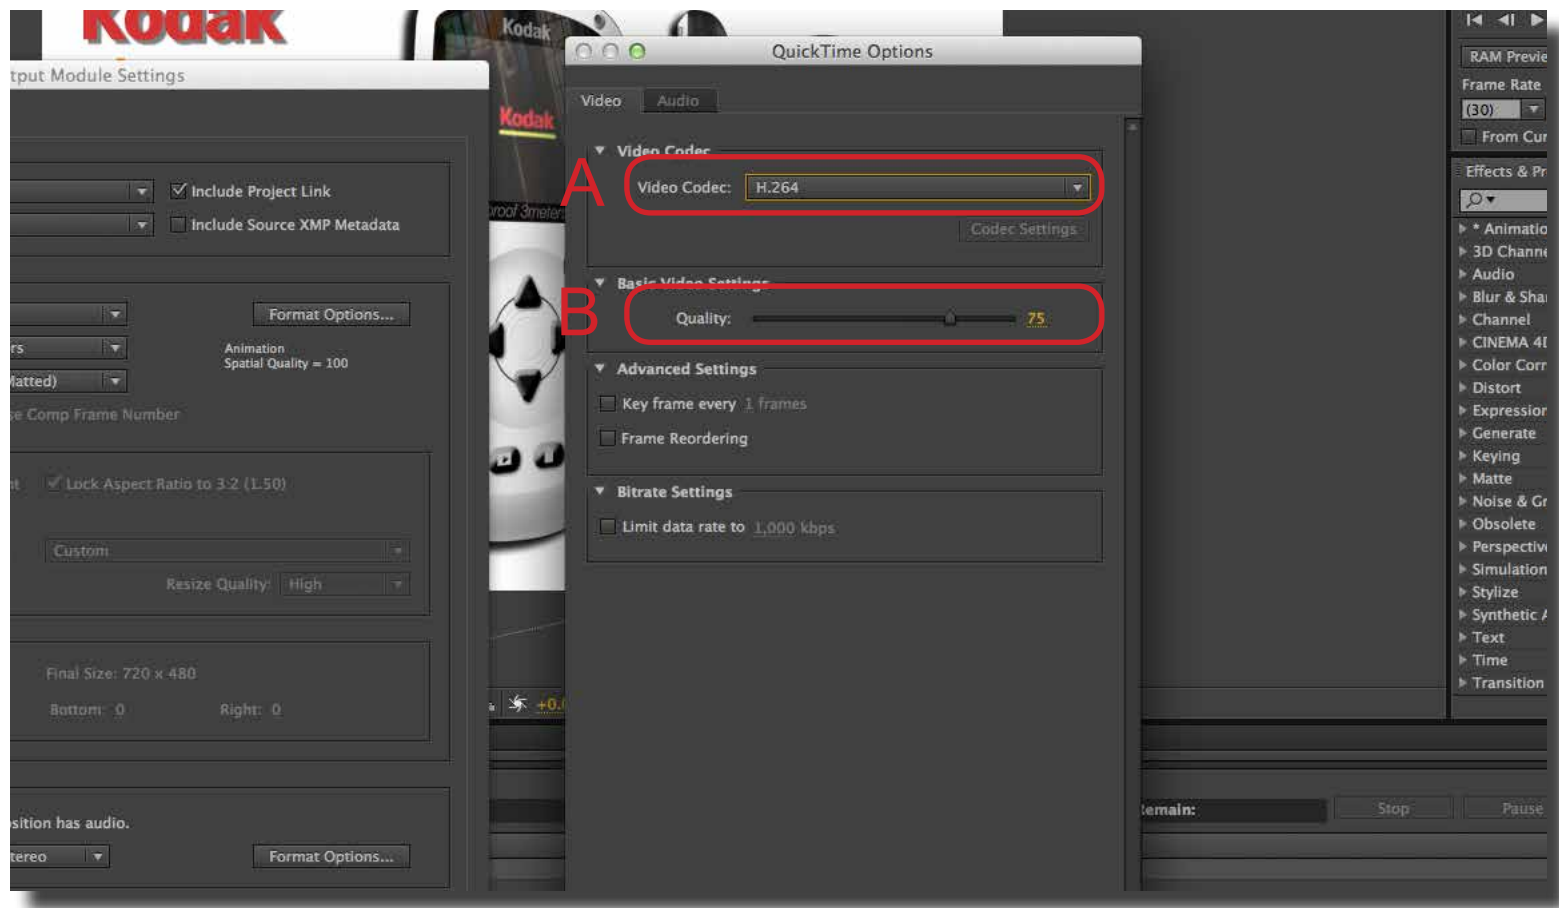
Kodak
tput Module Settings
Include Project Link
Include Source XMP Metadata
Format Options...
rs
Animation
Spatial Quality = 100
Matted)
e Comp Frame Number
t
Lock Aspect Ratio to 3:2 (1.50)
Custom
Resize Quality: High
Final Size: 720 x 480
Bottom: 0
Right: 0
sition has audio.
tereo
Format Options...

Kodak
Kodak
proof 3meter
+0.

QuickTime Options
Video
Audio
Video Codec
A
Video Codec: H.264
Codec Settings
Basic Video Settings
B
Quality: 75
Advanced Settings
Key frame every 1 frames
Frame Reordering
Bitrate Settings
Limit data rate to 1,000 kbps

RAM Previe
Frame Rate
(30)
From Cur
Effects & Pr
* Animatio
3D Channe
Audio
Blur & Shai
Channel
CINEMA 4I
Color Corr
Distort
Expressior
Generate
Keying
Matte
Noise & Gr
Obsolete
Perspectiv
Simulation
Stylize
Synthetic
Text
Time
Transition
emain:
Stop
Pause